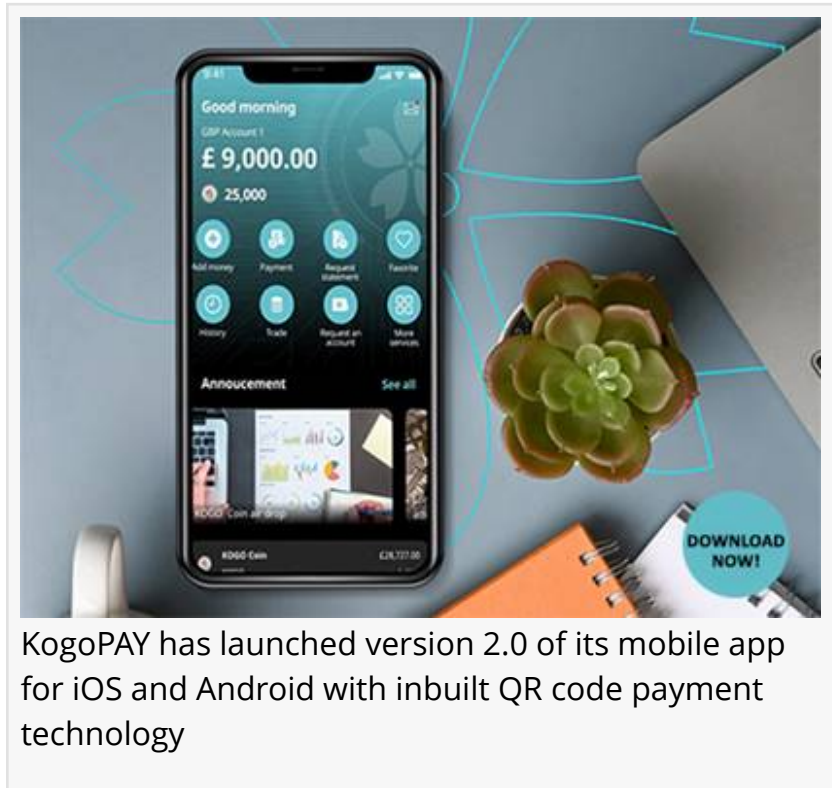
9:41

Good morning

GBP Account 1

£ 9,000.00

25,000

Add money

Payment

Request statement

Favorite

History

Trade

Request an account

More services

Annoucement

See all

KOGO Coin air drop

KOGO Coin

£28,727.00

DOWNLOAD NOW!

KogoPAY has launched version 2.0 of its mobile app for iOS and Android with inbuilt QR code payment technology